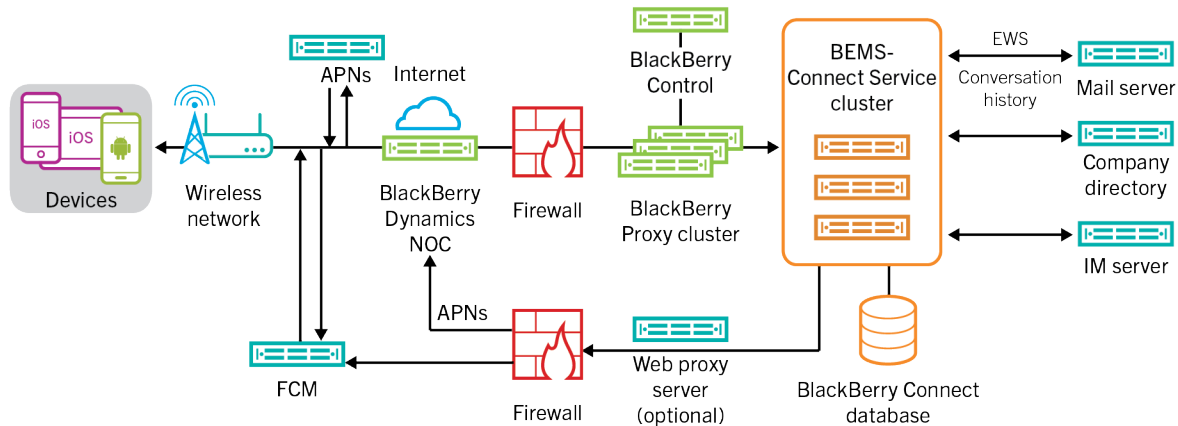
iOS
iOS
Devices
Wireless network
APNs
Internet
BlackBerry Dynamics NOC
Firewall
BlackBerry Control
BlackBerry Proxy cluster
BEMS-Connect Service cluster
EWS
Conversation history
Mail server
Company directory
IM server
APNs
FCM
Firewall
Web proxy server (optional)
BlackBerry Connect database